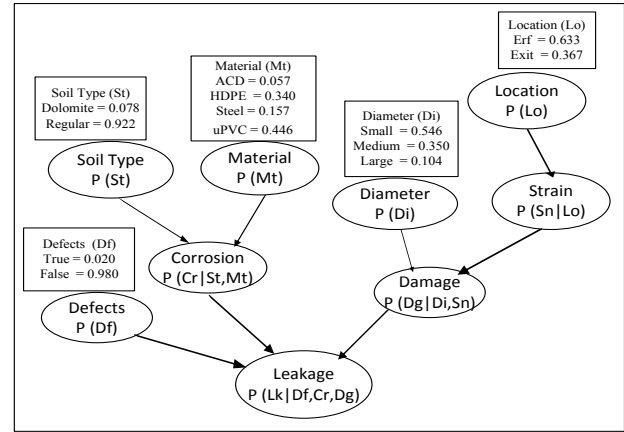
Location (Lo)
Erf = 0.633
Exit = 0.367

Material (Mt)
ACD = 0.057
HDPE = 0.340
Steel = 0.157
uPVC = 0.446

Soil Type (St)
Dolomite = 0.078
Regular = 0.922

Diameter (Di)
Small = 0.546
Medium = 0.350
Large = 0.104

Location
P (Lo)

Soil Type
P (St)

Material
P (Mt)

Diameter
P (Di)

Strain
P (Sn|Lo)

Defects (Df)
True = 0.020
False = 0.980

Corrosion
P (Cr|St,Mt)

Damage
P (Dg|Di,Sn)

Defects
P (Df)

Leakage
P (Lk|Df,Cr,Dg)